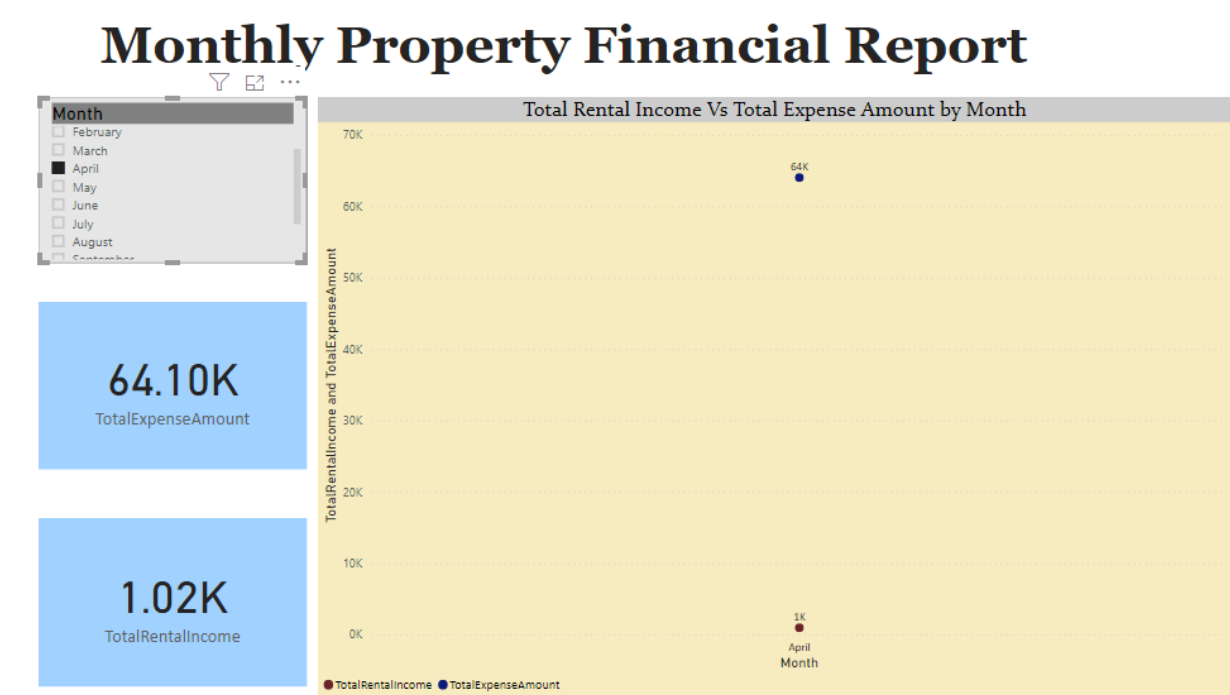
Monthly Property Financial Report

Month
February
March
April
May
June
July
August
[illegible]

64.10K
TotalExpenseAmount

1.02K
TotalRentalIncome

Total Rental Income Vs Total Expense Amount by Month

70K
60K
50K
40K
30K
20K
10K
0K

TotalRentalIncome and TotalExpenseAmount

64K
1K
April
Month

TotalRentalIncome TotalExpenseAmount